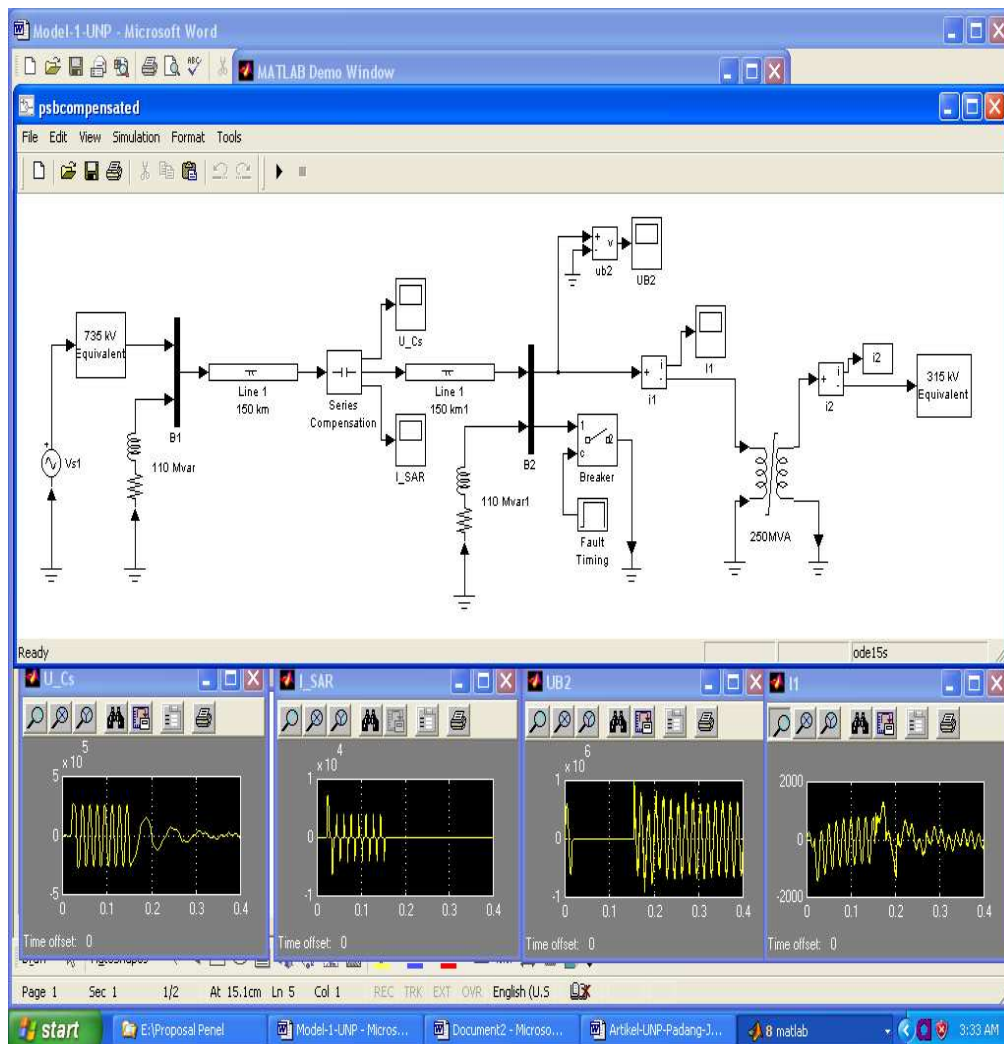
Model-1-UNP - Microsoft Word

MATLAB Demo Window

psbcompensated

File Edit View Simulation Format Tools

735 kV Equivalent

Vs1

B1

110 Mvar

Line 1 150 km

Series Compensation

U_Cs

I_SAR

Line 1 150 km1

B2

110 Mvar1

ub2

UB2

Breaker

Fault Timing

I1

i1

250MVA

i2

i2

315 kV Equivalent

Ready

ode15s

U_Cs

$\times 10^5$

5

0

-5

0 0.1 0.2 0.3 0.4

Time offset: 0

I_SAR

$\times 10^4$

1

0

-1

0 0.1 0.2 0.3 0.4

Time offset: 0

UB2

$\times 10^6$

1

0

-1

0 0.1 0.2 0.3 0.4

Time offset: 0

I1

2000

0

-2000

0 0.1 0.2 0.3 0.4

Time offset: 0

Page 1 Sec 1 1/2 At 15.1cm Ln 5 Col 1 REC TRK EXT OVR English (U.S

start

E:\Proposal Penel

Model-1-UNP - Micros...

Document2 - Microso...

Artikel-UNP-Padang-J...

8 matlab

3:33 AM